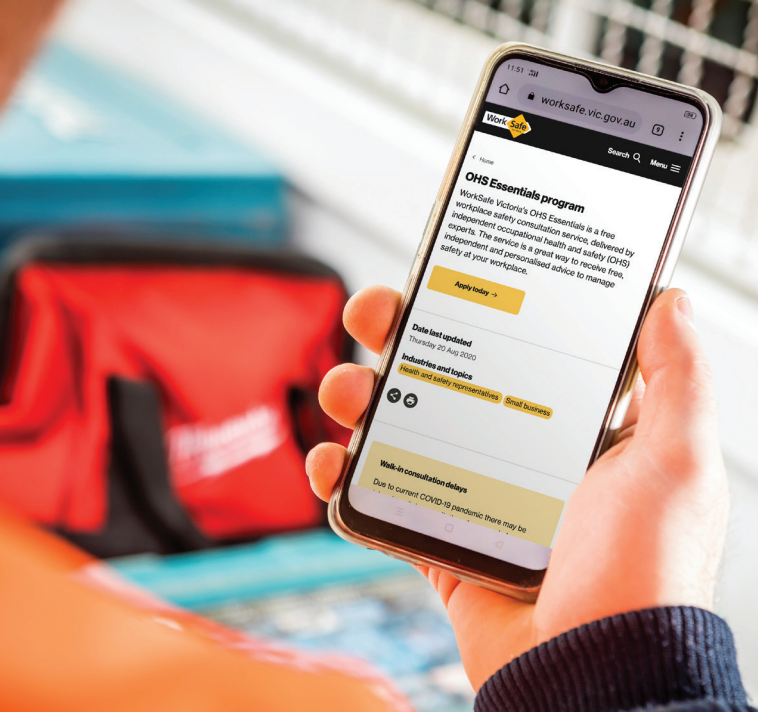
11:51

worksafe.vic.gov.au

9

WorkSafe

Search

Menu

< Home

OHS Essentials program

WorkSafe Victoria's OHS Essentials is a free workplace safety consultation service, delivered by independent occupational health and safety (OHS) experts. The service is a great way to receive free, independent and personalised advice to manage safety at your workplace.

Apply today →

Date last updated

Thursday 20 Aug 2020

Industries and topics

Health and safety representatives

Small business

Walk-in consultation delays

Due to current COVID-19 pandemic there may be

Milwaukee